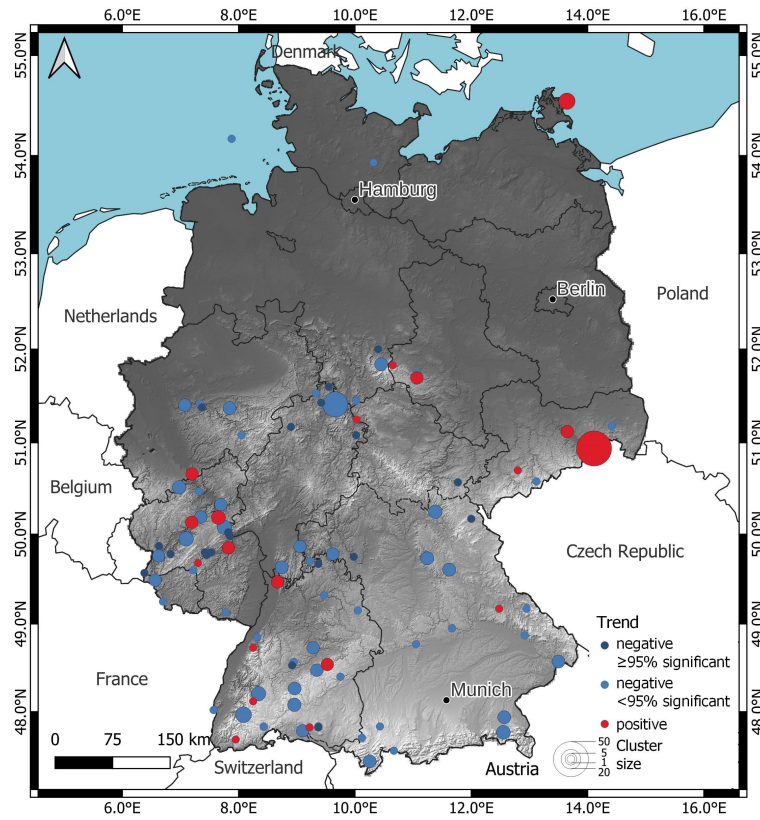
6.0°E 8.0°E 10.0°E 12.0°E 14.0°E 16.0°E

55.0°N 54.0°N 53.0°N 52.0°N 51.0°N 50.0°N 49.0°N 48.0°N

Denmark

Hamburg

Berlin

Poland

Netherlands

Belgium

Czech Republic

France

Munich

Switzerland

Austria

Trend
negative
≥95% significant
negative
<95% significant
positive

50
5
1
20
Cluster
size

0 75 150 km

6.0°E 8.0°E 10.0°E 12.0°E 14.0°E 16.0°E

55.0°N 54.0°N 53.0°N 52.0°N 51.0°N 50.0°N 49.0°N 48.0°N